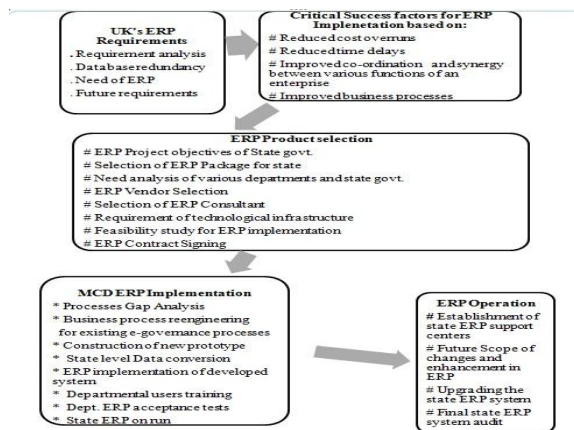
UK's ERP Requirements
. Requirement analysis
. Database redundancy
. Need of ERP
. Future requirements

Critical Success factors for ERP Implenetation based on:
# Reduced cost overruns
# Reducedtime delays
# Improved co-ordination and synergy between various functions of an enterprise
# Improved business processes

ERP Product selection
# ERP Project objectives of State govt.
# Selection of ERP Package for state
# Need analysis of various departments and state govt.
# ERP Vendor Selection
# Selection of ERP Consultant
# Requirement of technological infrastructure
# Feasibility study for ERP implementation
# ERP Contract Signing

MCD ERP Implementation
* Processes Gap Analysis
* Business process reengineering for existing e-governance processes
* Construction of new prototype
* State level Data conversion
* ERP implementation of developed system
* Departmental users training
* Dept. ERP acceptance tests
* State ERP on run

ERP Operation
# Establishment of state ERP support centers
# Future Scope of changes and enhancement in ERP
# Upgrading the state ERP system
# Final state ERP system audit